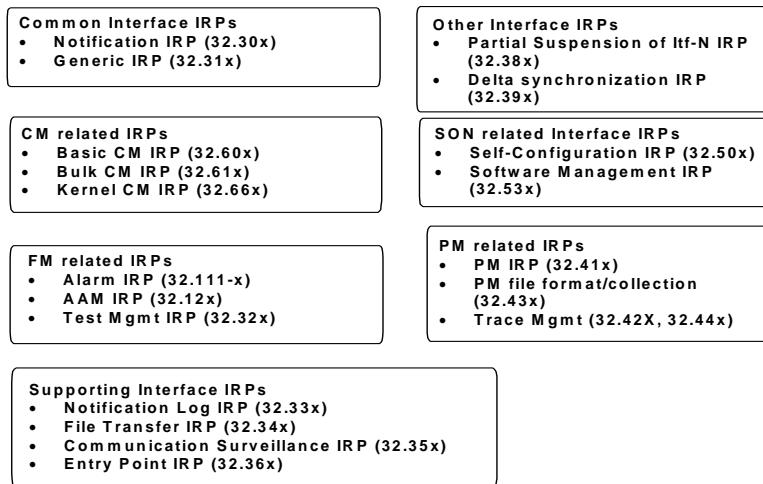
Common Interface IRPs
- Notification IRP (32.30x)
- Generic IRP (32.31x)

Other Interface IRPs
- Partial Suspension of Itf-N IRP (32.38x)
- Delta synchronization IRP (32.39x)

CM related IRPs
- Basic CM IRP (32.60x)
- Bulk CM IRP (32.61x)
- Kernel CM IRP (32.66x)

SON related Interface IRPs
- Self-Configuration IRP (32.50x)
- Software Management IRP (32.53x)

FM related IRPs
- Alarm IRP (32.111-x)
- AAM IRP (32.12x)
- Test Mgmt IRP (32.32x)

PM related IRPs
- PM IRP (32.41x)
- PM file format/collection (32.43x)
- Trace Mgmt (32.42X, 32.44x)

Supporting Interface IRPs
- Notification Log IRP (32.33x)
- File Transfer IRP (32.34x)
- Communication Surveillance IRP (32.35x)
- Entry Point IRP (32.36x)